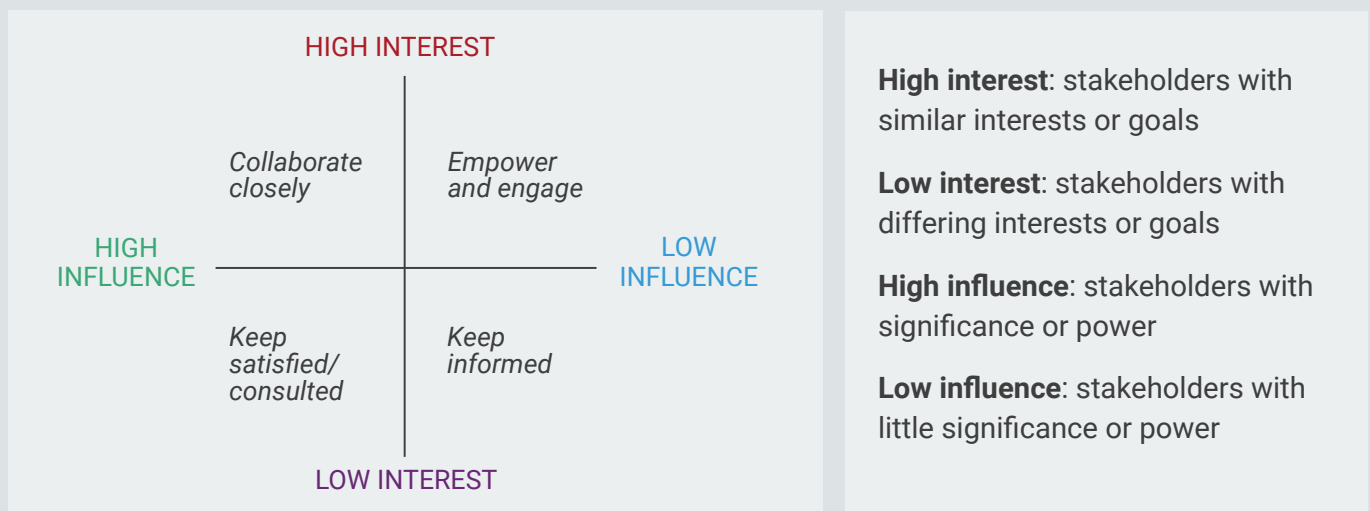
HIGH INTEREST

Collaborate closely

Empower and engage

HIGH INFLUENCE

LOW INFLUENCE

Keep satisfied/ consulted

Keep informed

LOW INTEREST

**High interest**: stakeholders with similar interests or goals

**Low interest**: stakeholders with differing interests or goals

**High influence**: stakeholders with significance or power

**Low influence**: stakeholders with little significance or power